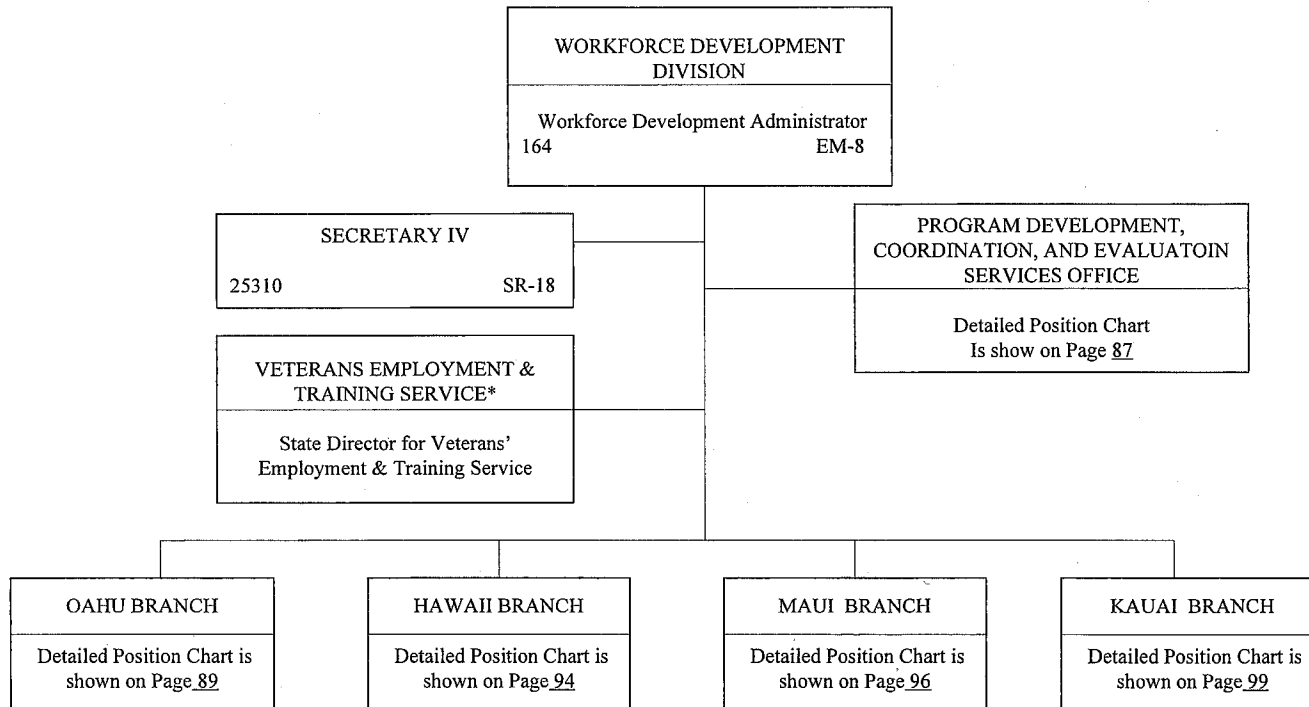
WORKFORCE DEVELOPMENT DIVISION

Workforce Development Administrator
164 EM-8

SECRETARY IV
25310 SR-18

PROGRAM DEVELOPMENT, COORDINATION, AND EVALUATOIN SERVICES OFFICE

Detailed Position Chart Is show on Page 87

VETERANS EMPLOYMENT & TRAINING SERVICE*

State Director for Veterans' Employment & Training Service

OAHU BRANCH

Detailed Position Chart is shown on Page 89

HAWAII BRANCH

Detailed Position Chart is shown on Page 94

MAUI BRANCH

Detailed Position Chart is shown on Page 96

KAUAI BRANCH

Detailed Position Chart is shown on Page 99